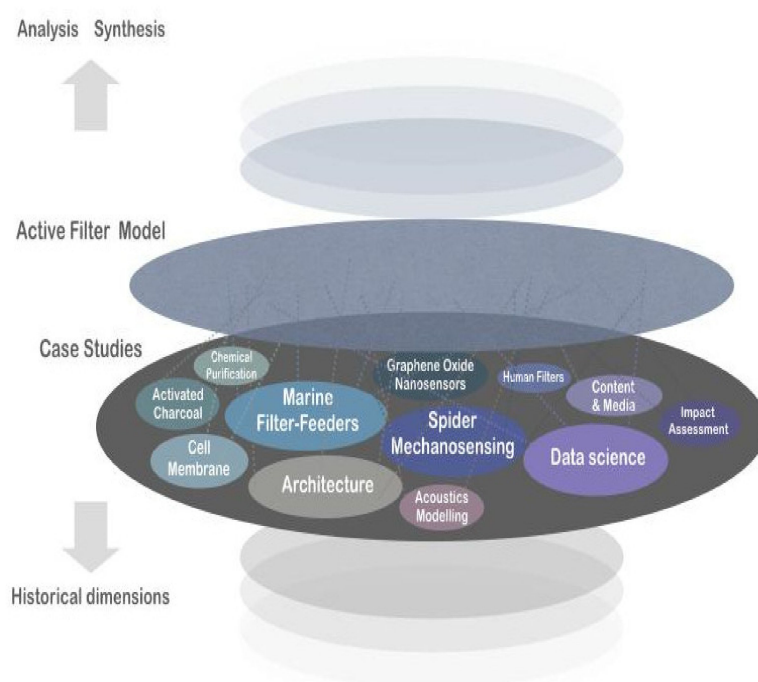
Analysis Synthesis

Active Filter Model

Case Studies

Chemical Purification

Activated Charcoal

Marine Filter-Feeders

Graphene Oxide Nanosensors

Human Filters

Content & Media

Impact Assessment

Cell Membrane

Spider Mechanosensing

Data science

Architecture

Acoustics Modelling

Historical dimensions